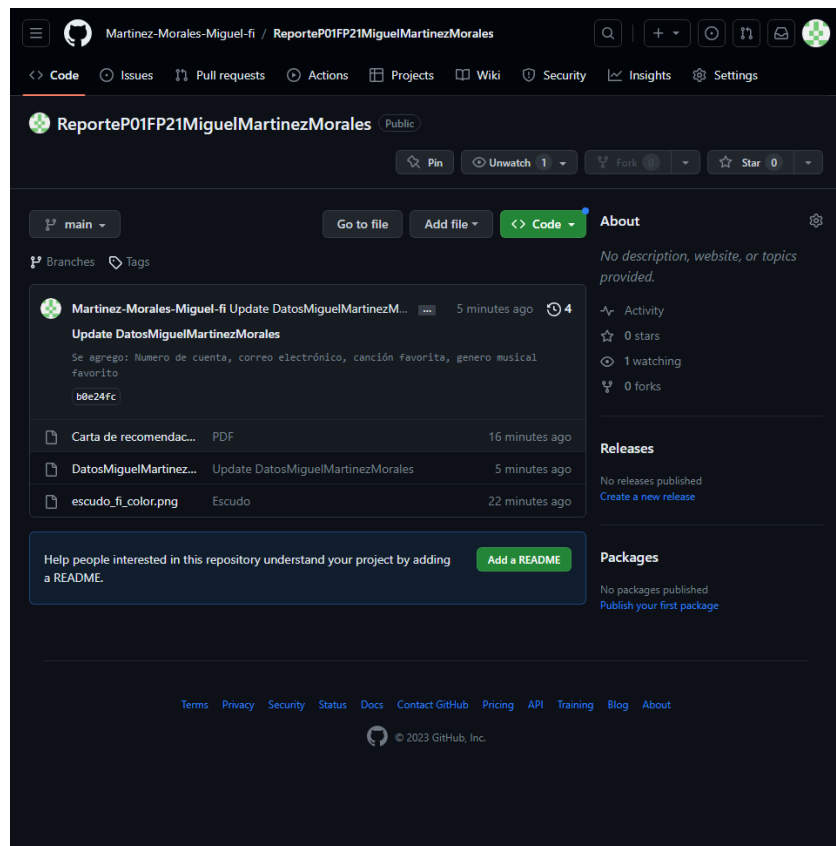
Martinez-Morales-Miguel-fi / ReporteP01FP21MiguelMartinezMorales

Code Issues Pull requests Actions Projects Wiki Security Insights Settings

ReporteP01FP21MiguelMartinezMorales Public

Pin Unwatch 1 Fork 0 Star 0

main Go to file Add file Code

Branches Tags

Martinez-Morales-Miguel-fi Update DatosMiguelMartinezM... 5 minutes ago 4

Update DatosMiguelMartinezMorales

Se agrego: Numero de cuenta, correo electrónico, canción favorita, genero musical favorito

b0e24fc

| | | |
|---|---|---|
| Carta de recomendac... | PDF | 16 minutes ago |
| DatosMiguelMartinez... | Update DatosMiguelMartinezMorales | 5 minutes ago |
| escudo_fi_color.png | Escudo | 22 minutes ago |

Help people interested in this repository understand your project by adding a README.

Add a README

About

No description, website, or topics provided.

Activity
0 stars
1 watching
0 forks

Releases

No releases published
Create a new release

Packages

No packages published
Publish your first package

Terms Privacy Security Status Docs Contact GitHub Pricing API Training Blog About

© 2023 GitHub, Inc.